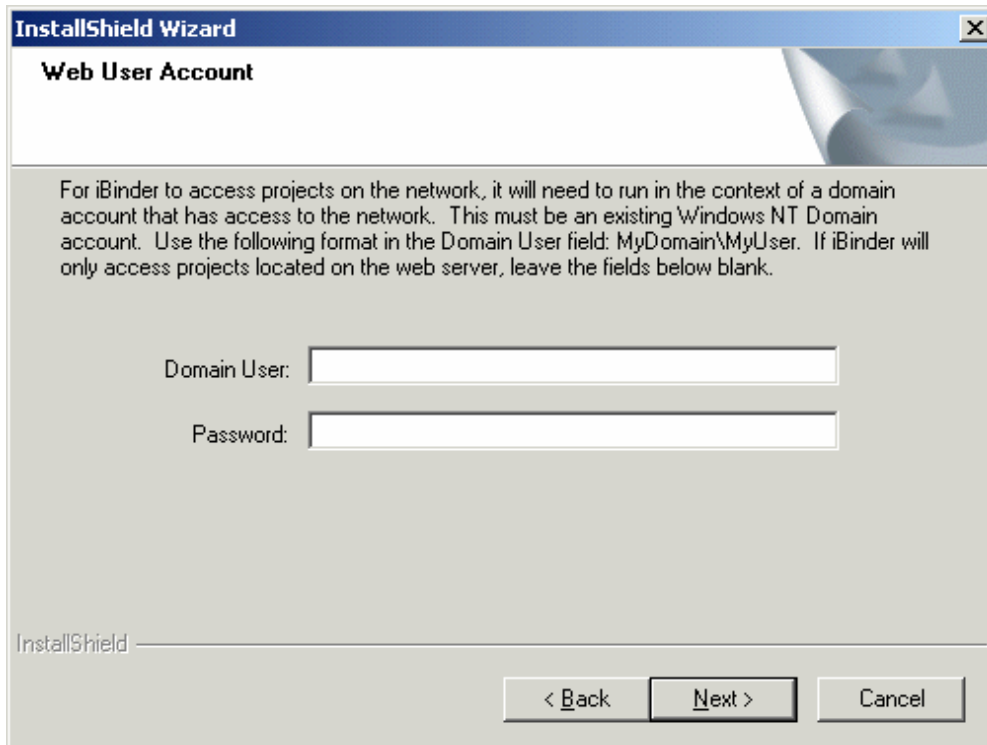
InstallShield Wizard

Web User Account

For iBinder to access projects on the network, it will need to run in the context of a domain account that has access to the network. This must be an existing Windows NT Domain account. Use the following format in the Domain User field: MyDomain\MyUser. If iBinder will only access projects located on the web server, leave the fields below blank.

Domain User:

Password:

InstallShield

< Back

Next >

Cancel